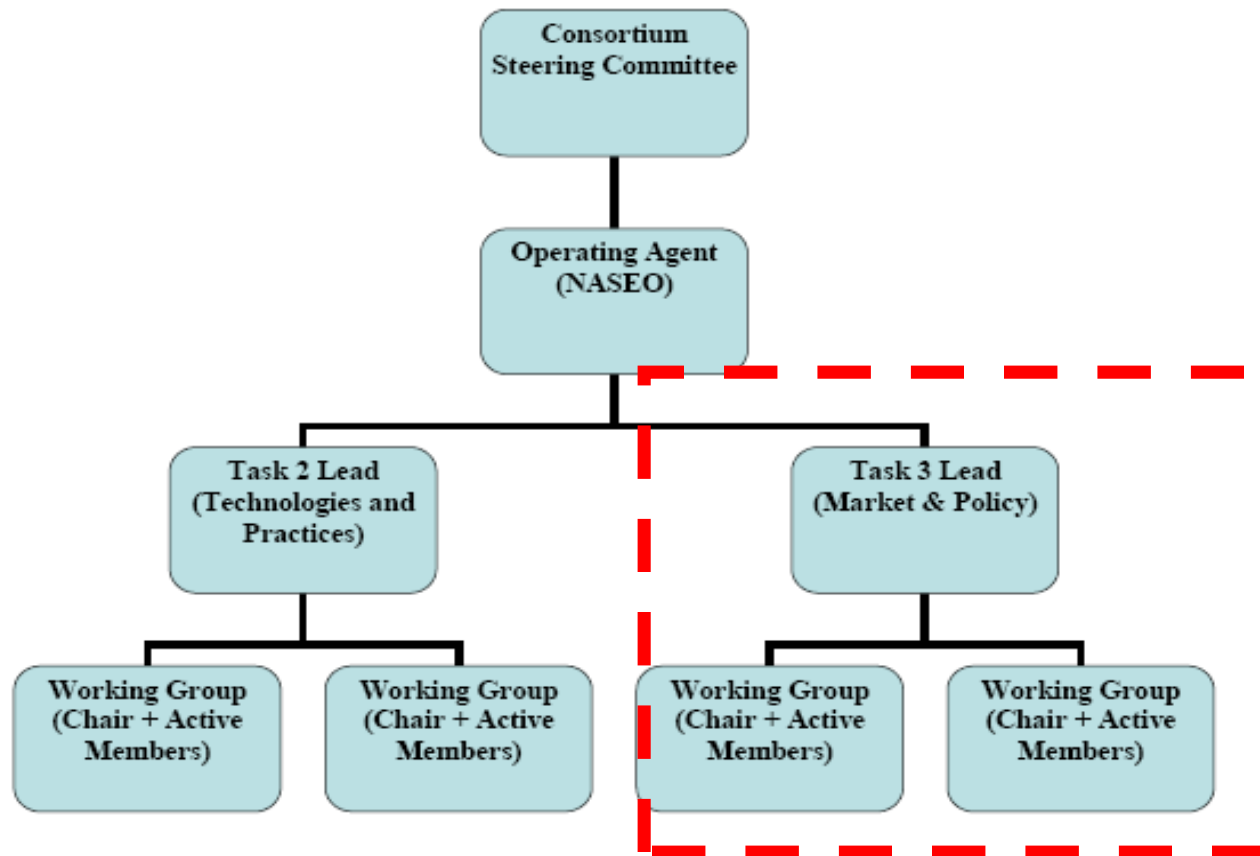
Consortium Steering Committee

Operating Agent (NASEO)

Task 2 Lead (Technologies and Practices)

Task 3 Lead (Market & Policy)

Working Group (Chair + Active Members)

Working Group (Chair + Active Members)

Working Group (Chair + Active Members)

Working Group (Chair + Active Members)